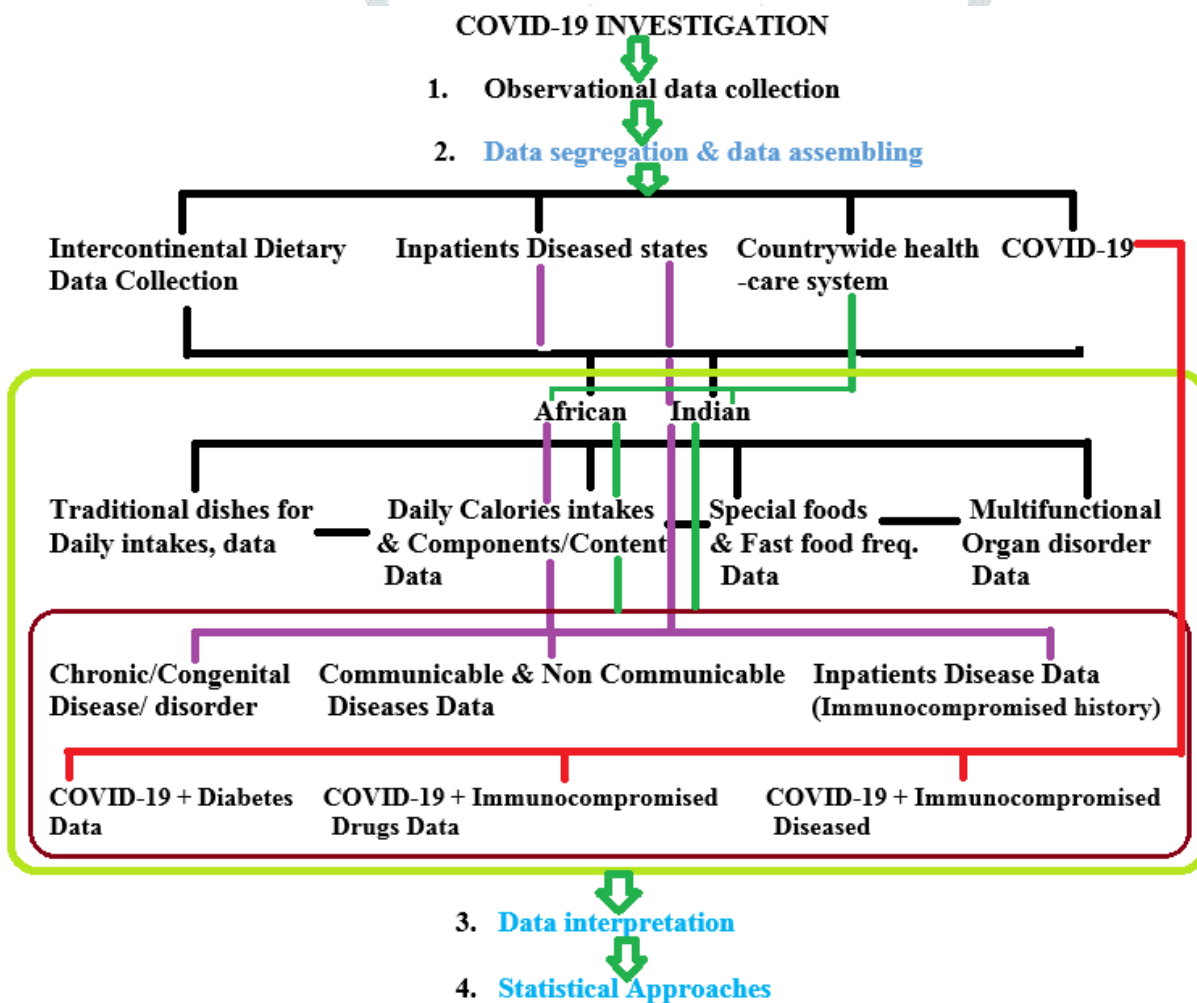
COVID-19 INVESTIGATION

1. Observational data collection

2. Data segregation & data assembling

Intercontinental Dietary Data Collection

Inpatients Diseased states

Countrywide health -care system

COVID-19

African

Indian

Traditional dishes for Daily intakes, data

Daily Calories intakes & Components/Content Data

Special foods & Fast food freq. Data

Multifunctional Organ disorder Data

Chronic/Congenital Disease/ disorder

Communicable & Non Communicable Diseases Data

Inpatients Disease Data (Immunocompromised history)

COVID-19 + Diabetes Data

COVID-19 + Immunocompromised Drugs Data

COVID-19 + Immunocompromised Diseased

3. Data interpretation

4. Statistical Approaches